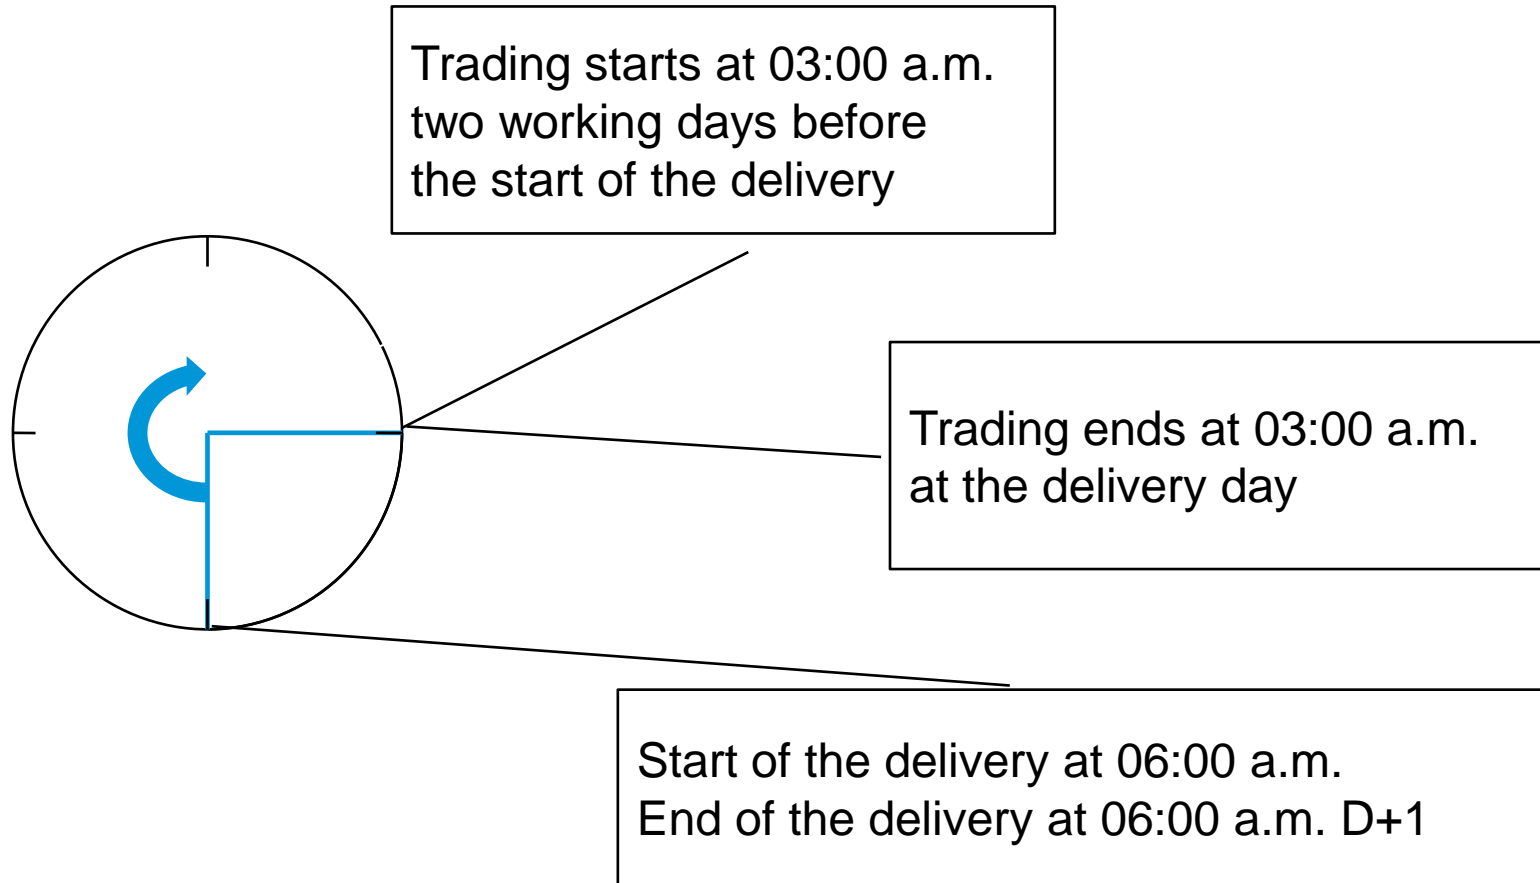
Trading starts at 03:00 a.m. two working days before the start of the delivery

Trading ends at 03:00 a.m. at the delivery day

Start of the delivery at 06:00 a.m.
End of the delivery at 06:00 a.m. D+1